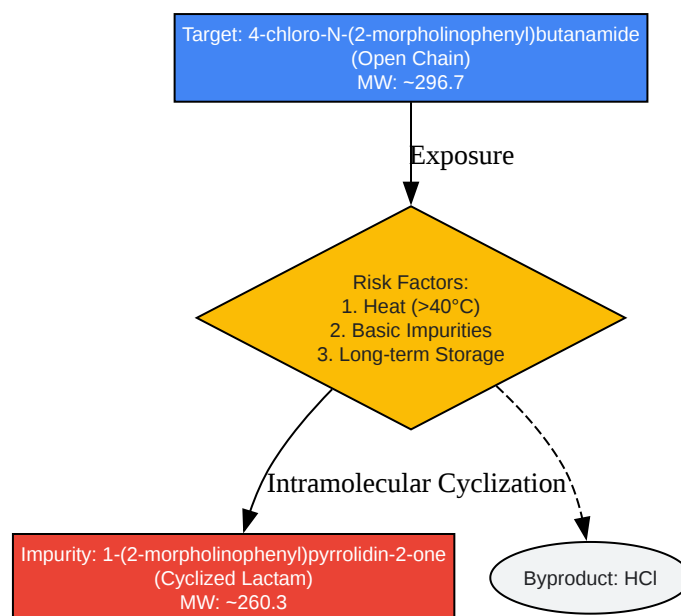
Target: 4-chloro-N-(2-morpholinophenyl)butanamide
(Open Chain)
MW: ~296.7

Exposure

Risk Factors:
1. Heat (>40°C)
2. Basic Impurities
3. Long-term Storage

Intramolecular Cyclization

Impurity: 1-(2-morpholinophenyl)pyrrolidin-2-one
(Cyclized Lactam)
MW: ~260.3

Byproduct: HCl